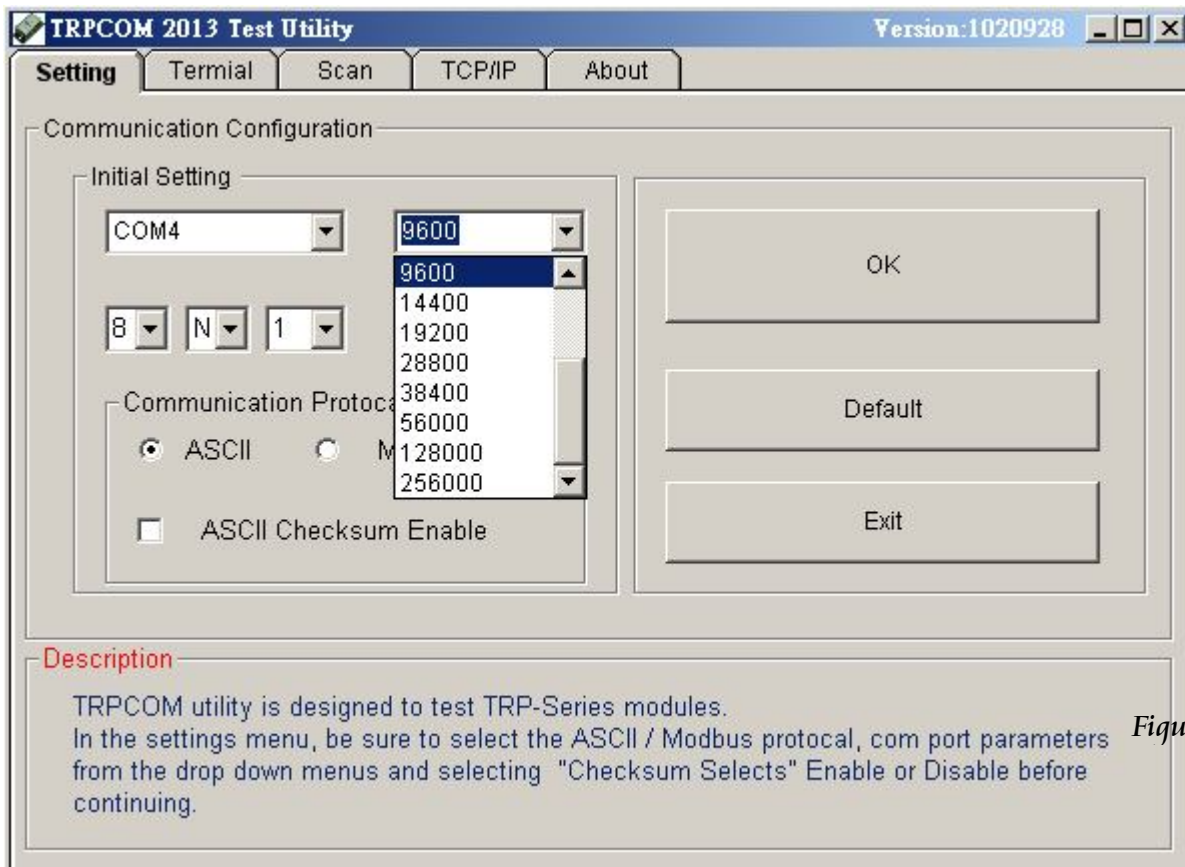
TRPCOM 2013 Test Utility

Version:1020928

Setting | Termial | Scan | TCP/IP | About

Communication Configuration

Initial Setting

COM4

9600

9600
14400
19200
28800
38400
56000
128000
256000

8 N 1

Communication Protoca

ASCII M

ASCII Checksum Enable

OK

Default

Exit

Description

TRPCOM utility is designed to test TRP-Series modules.
In the settings menu, be sure to select the ASCII / Modbus protocal, com port parameters from the drop down menus and selecting "Checksum Selects" Enable or Disable before continuing.

Figu